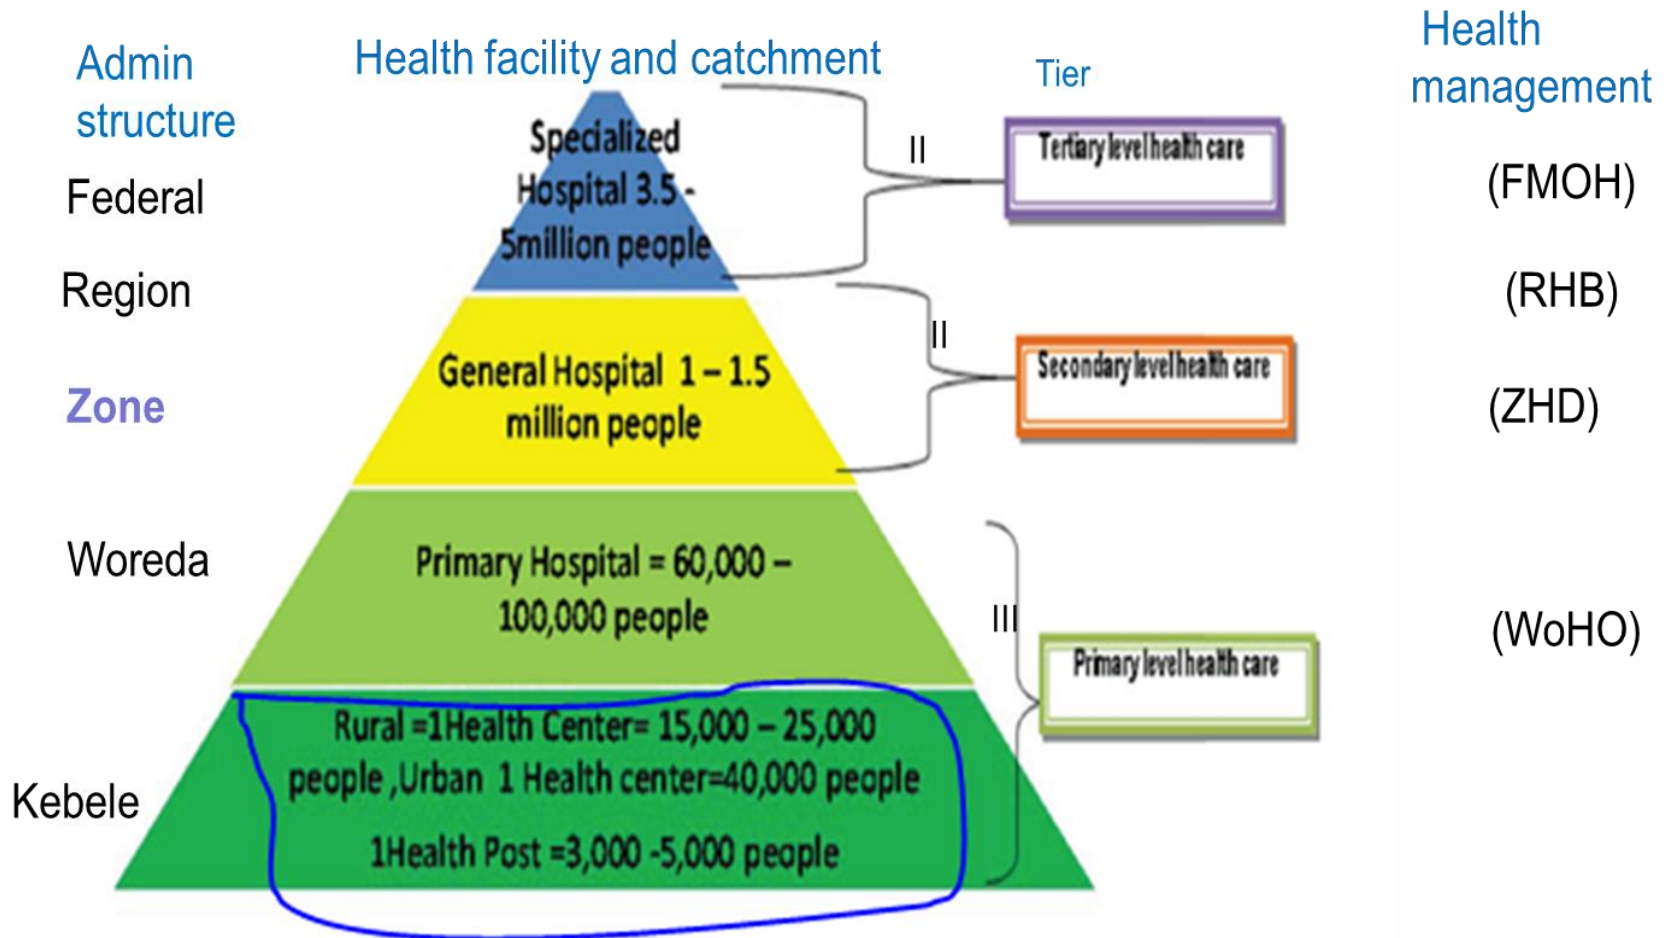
Admin structure

Health facility and catchment

Tier

Health management

Federal

Specialized Hospital 3.5 - 5million people

II

Tertiary level health care

(FMOH)

Region

(RHB)

II

Zone

General Hospital 1 – 1.5 million people

Secondary level health care

(ZHD)

Woreda

Primary Hospital = 60,000 – 100,000 people

III

Primary level health care

(WoHO)

Kebele

Rural =1Health Center= 15,000 – 25,000 people ,Urban 1 Health center=40,000 people

1Health Post =3,000 -5,000 people